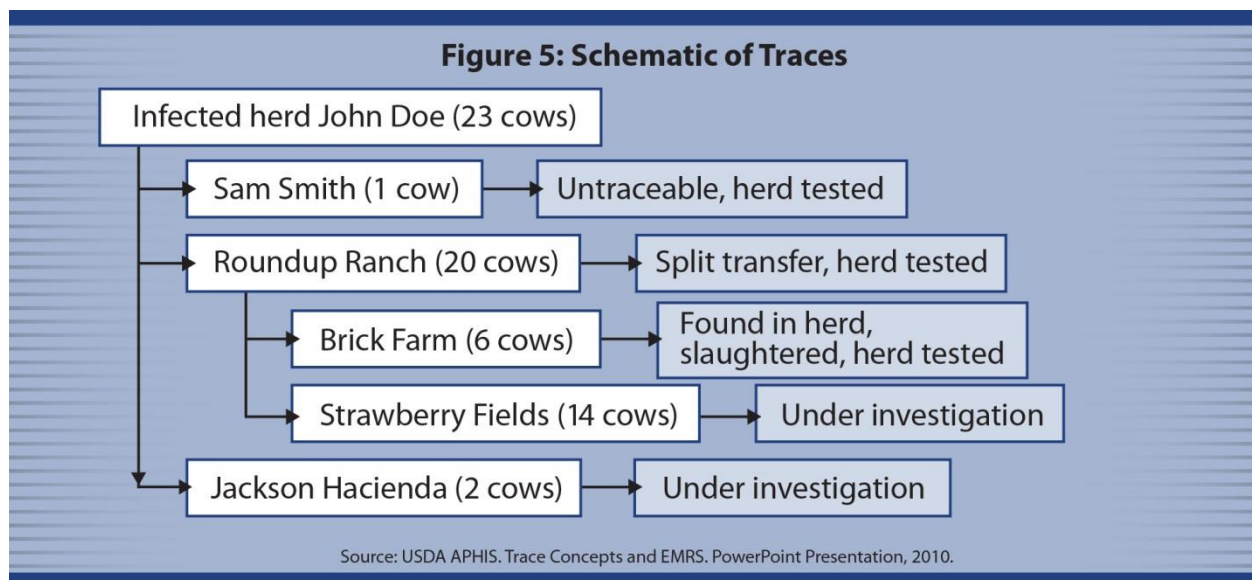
Figure 5: Schematic of Traces

Infected herd John Doe (23 cows)

Sam Smith (1 cow)

Untraceable, herd tested

Roundup Ranch (20 cows)

Split transfer, herd tested

Brick Farm (6 cows)

Found in herd, slaughtered, herd tested

Strawberry Fields (14 cows)

Under investigation

Jackson Hacienda (2 cows)

Under investigation

Source: USDA APHIS. Trace Concepts and EMRS. PowerPoint Presentation, 2010.